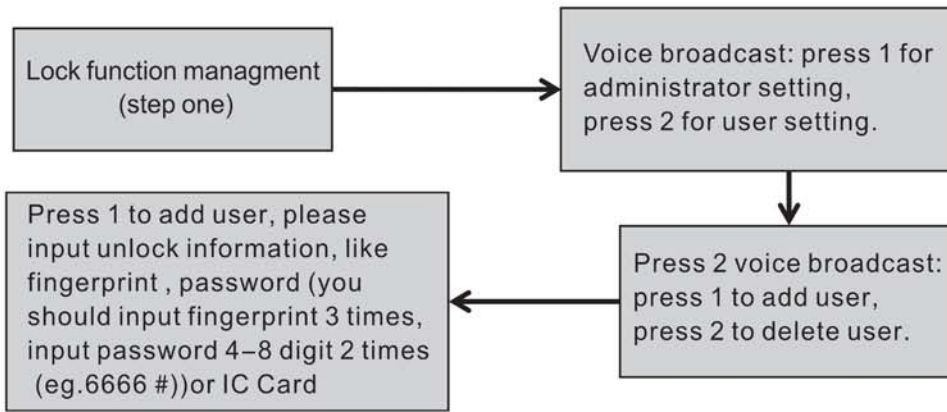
Lock function managment (step one)

Voice broadcast: press 1 for administrator setting, press 2 for user setting.

Press 2 voice broadcast: press 1 to add user, press 2 to delete user.

Press 1 to add user, please input unlock information, like fingerprint , password (you should input fingerprint 3 times, input password 4–8 digit 2 times (eg.6666 #))or IC Card